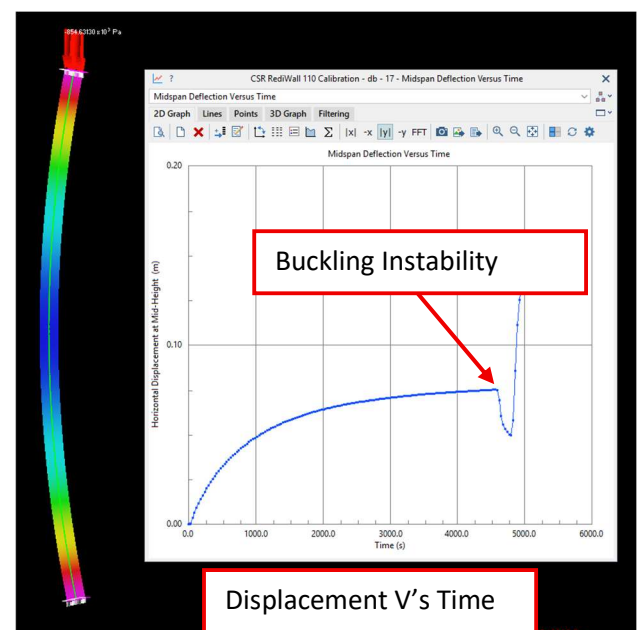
-854.63130 x 10³ Pa

CSR RediWall 110 Calibration - db - 17 - Midspan Deflection Versus Time

Midspan Deflection Versus Time

2D Graph Lines Points 3D Graph Filtering

|x| -x |y| -y FFT

Midspan Deflection Versus Time

0.20

0.10

0.00

Horizontal Displacement at Mid-Height (m)

0.0 1000.0 2000.0 3000.0 4000.0 5000.0 6000.0

Time (s)

Buckling Instability

Displacement V's Time